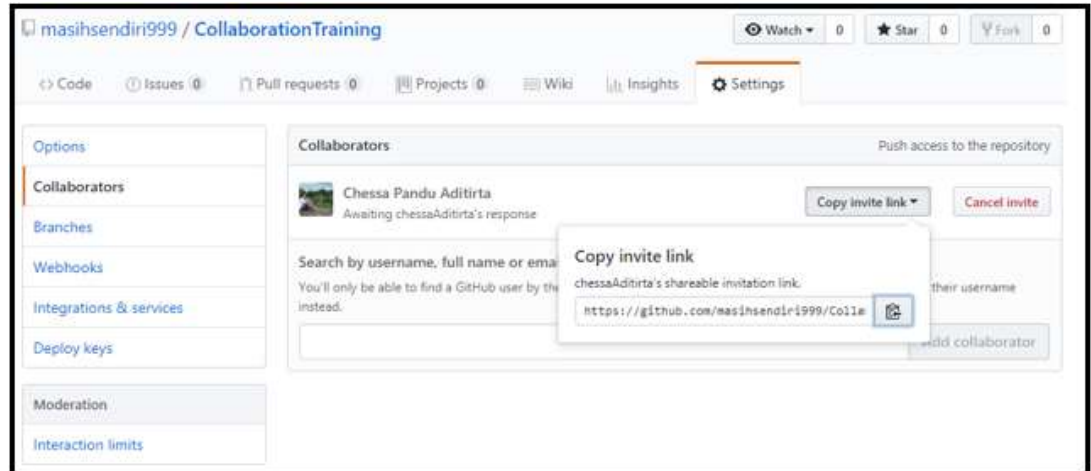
masihsendiri999 / CollaborationTraining

Watch 0 Star 0 Fork 0

Code Issues 0 Pull requests 0 Projects 0 Wiki Insights Settings

Options

Collaborators

Branches

Webhooks

Integrations & services

Deploy keys

Moderation

Interaction limits

Collaborators

Push access to the repository

Chessa Pandu Aditirta

Awaiting chessaAditirta's response

Copy invite link

Cancel invite

Search by username, full name or ema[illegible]

You'll only be able to find a GitHub user by the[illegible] their username instead.

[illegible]dd collaborator

Copy invite link

chessaAditirta's shareable invitation link.

https://github.com/masihsendiri999/Colla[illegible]